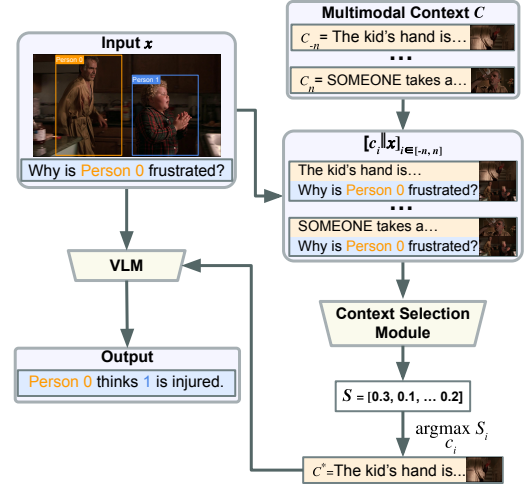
Input $x$

Person 0

Person 1

Why is Person 0 frustrated?

VLM

Output

Person 0 thinks 1 is injured.

Multimodal Context $C$

$c_{-n}$ = The kid's hand is...

...

$c_n$ = SOMEONE takes a...

$[c_i \| x]_{i \in [-n, n]}$

The kid's hand is...

Why is Person 0 frustrated?

...

SOMEONE takes a...

Why is Person 0 frustrated?

Context Selection Module

$S$ = [0.3, 0.1, ... 0.2]

$\underset{c_i}{\text{argmax}}\ S_i$

$c^*$=The kid's hand is...